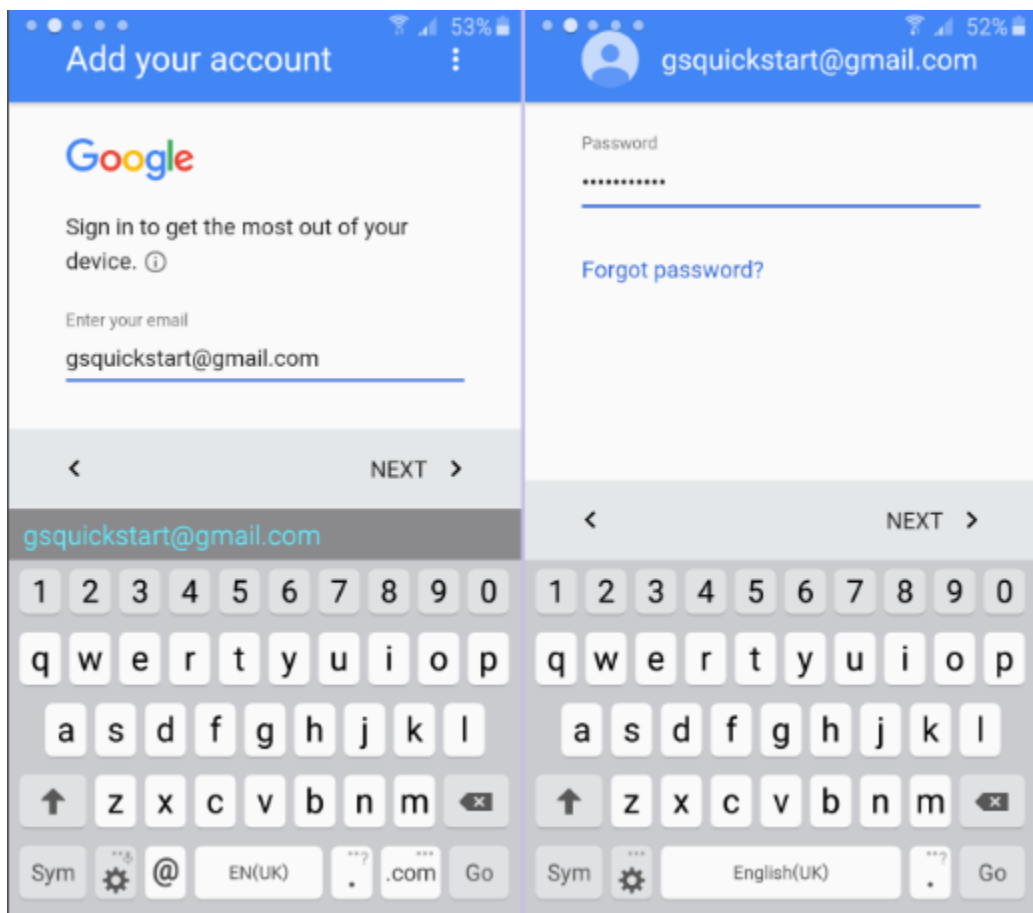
53%

Add your account

Google

Sign in to get the most out of your device. ⓘ

Enter your email

gsquickstart@gmail.com

<

NEXT >

gsquickstart@gmail.com

1 2 3 4 5 6 7 8 9 0

q w e r t y u i o p

a s d f g h j k l

z x c v b n m

Sym @ EN(UK) . .com Go

52%

gsquickstart@gmail.com

Password

••••••••••••

Forgot password?

<

NEXT >

1 2 3 4 5 6 7 8 9 0

q w e r t y u i o p

a s d f g h j k l

z x c v b n m

Sym English(UK) . Go